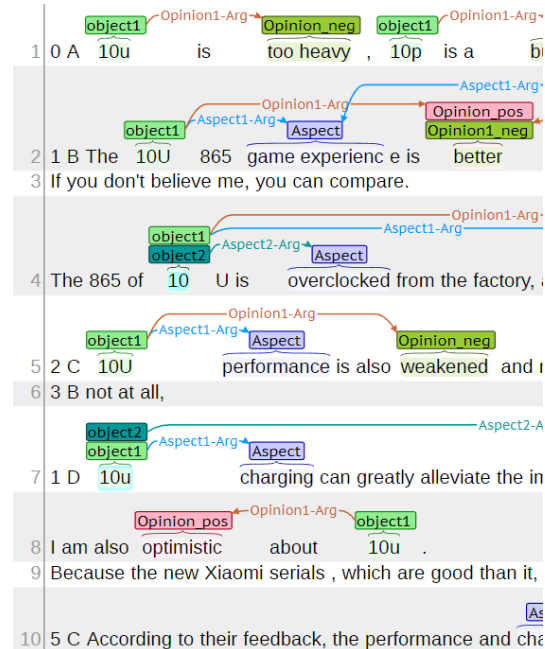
object1 Opinion1-Arg Opinion_neg object1 Opinion1-Arg
1 0 A 10u is too heavy , 10p is a b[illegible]

Aspect1-Arg
Opinion1-Arg Opinion_pos
object1 Aspect1-Arg Aspect Opinion1_neg
2 1 B The 10U 865 game experienc e is better
3 If you don't believe me, you can compare.

Opinion1-Arg
object1 Aspect1-Arg
object2 Aspect2-Arg Aspect
4 The 865 of 10 U is overclocked from the factory,

Opinion1-Arg
object1 Aspect1-Arg Aspect Opinion_neg
5 2 C 10U performance is also weakened and
6 3 B not at all,

object2 Aspect2-A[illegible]
object1 Aspect1-Arg Aspect
7 1 D 10u charging can greatly alleviate the im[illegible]

Opinion_pos Opinion1-Arg object1
8 I am also optimistic about 10u .
9 Because the new Xiaomi serials , which are good than it,

As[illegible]
10 5 C According to their feedback, the performance and cha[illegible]